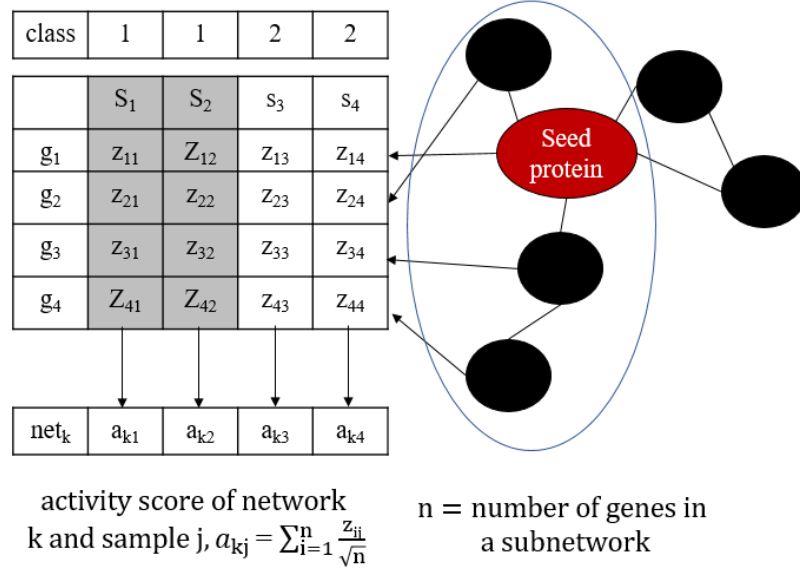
| class | 1 | 1 | 2 | 2 |
|---|---|---|---|---|

| | $S_1$ | $S_2$ | $s_3$ | $s_4$ |
|---|---|---|---|---|
| $g_1$ | $z_{11}$ | $Z_{12}$ | $z_{13}$ | $z_{14}$ |
| $g_2$ | $z_{21}$ | $z_{22}$ | $z_{23}$ | $z_{24}$ |
| $g_3$ | $z_{31}$ | $z_{32}$ | $z_{33}$ | $z_{34}$ |
| $g_4$ | $Z_{41}$ | $Z_{42}$ | $z_{43}$ | $z_{44}$ |

| $net_k$ | $a_{k1}$ | $a_{k2}$ | $a_{k3}$ | $a_{k4}$ |
|---|---|---|---|---|

Seed protein

activity score of network k and sample j, $a_{kj} = \sum_{i=1}^{n} \frac{z_{ij}}{\sqrt{n}}$

n = number of genes in a subnetwork